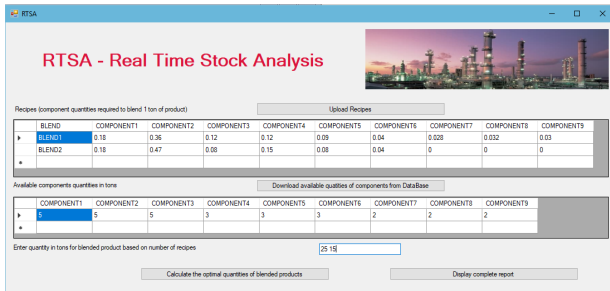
RTSA

RTSA - Real Time Stock Analysis

Recipes (component quantities required to blend 1 ton of product)

Upload Recipes

| | BLEND | COMPONENT1 | COMPONENT2 | COMPONENT3 | COMPONENT4 | COMPONENT5 | COMPONENT6 | COMPONENT7 | COMPONENT8 | COMPONENT9 |
|---|---|---|---|---|---|---|---|---|---|---|
| ▸ | BLEND1 | 0.18 | 0.36 | 0.12 | 0.12 | 0.09 | 0.04 | 0.028 | 0.032 | 0.03 |
| | BLEND2 | 0.18 | 0.47 | 0.08 | 0.15 | 0.08 | 0.04 | 0 | 0 | 0 |
| * | | | | | | | | | | |

Available components quantities in tons

Download available quatities of components from DataBase

| | COMPONENT1 | COMPONENT2 | COMPONENT3 | COMPONENT4 | COMPONENT5 | COMPONENT6 | COMPONENT7 | COMPONENT8 | COMPONENT9 |
|---|---|---|---|---|---|---|---|---|---|
| ▸ | 5 | 5 | 5 | 3 | 3 | 3 | 2 | 2 | 2 |
| * | | | | | | | | | |

Enter quantity in tons for blended product based on number of recipes

25 15

Calculate the optimal quantities of blended products

Display complete report